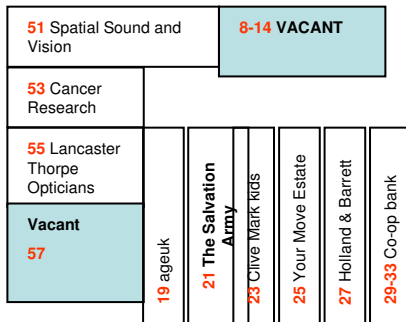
51 Spatial Sound and Vision

8-14 VACANT

53 Cancer Research

55 Lancaster Thorpe Opticians

Vacant
57

19 ageuk

21 The Salvation Army

23 Clive Mark kids

25 Your Move Estate

27 Holland & Barrett

29-33 Co-op bank